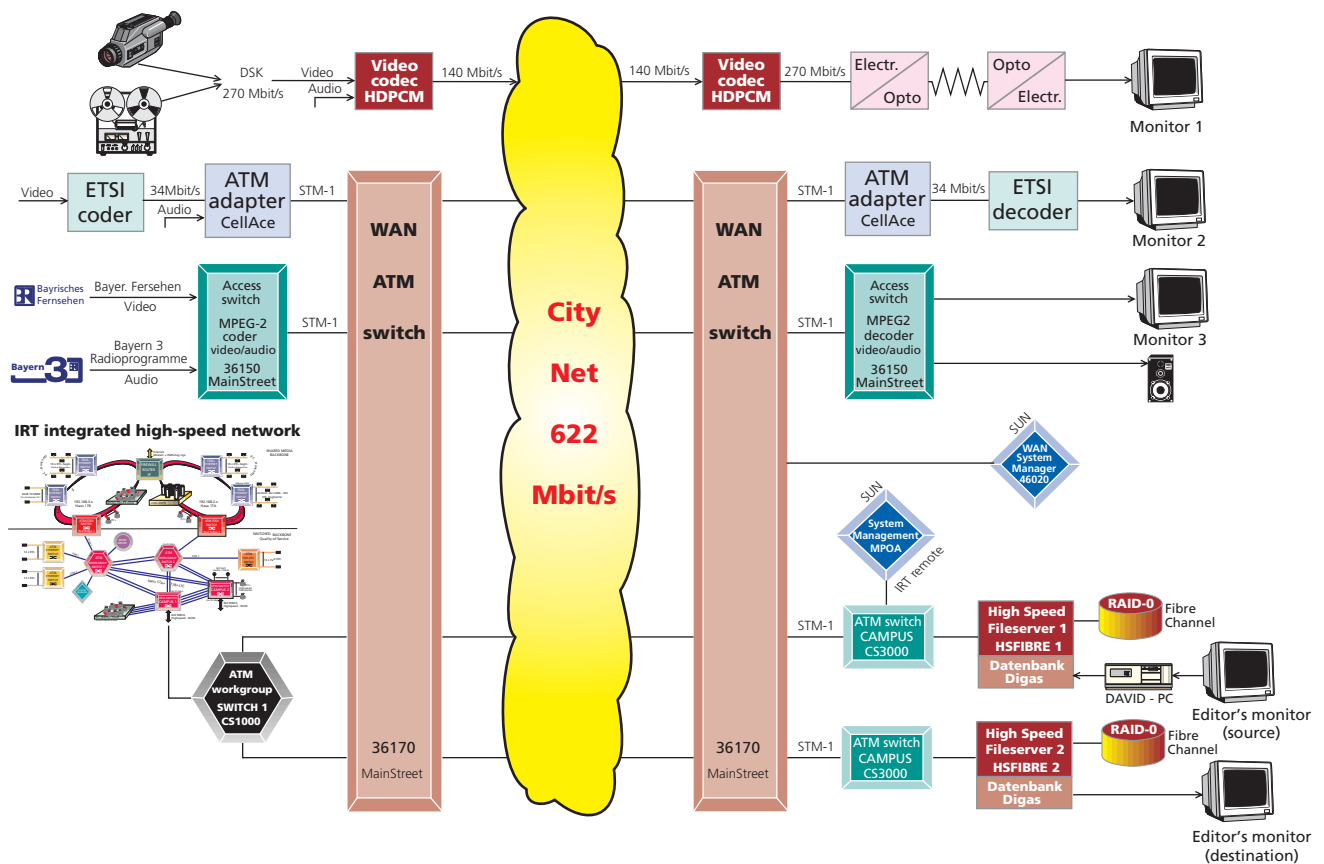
DSK
270 Mbit/s
Video
Audio
Video codec HDPCM
140 Mbit/s
140 Mbit/s
Video codec HDPCM
270 Mbit/s
Electr.
Opto
Opto
Electr.
Monitor 1

Video
ETSI coder
34Mbit/s
Audio
ATM adapter CellAce
STM-1
WAN
ATM
switch
City
Net
622
Mbit/s
WAN
ATM
switch
STM-1
ATM adapter CellAce
34 Mbit/s
ETSI decoder
Monitor 2

Bayrisches Fernsehen
Bayer. Fersehen
Video
Access switch
MPEG-2 coder video/audio
36150 MainStreet
STM-1
Bayern 3
Bayern 3 Radioprogramme
Audio
STM-1
Access switch
MPEG2 decoder video/audio
36150 MainStreet
Monitor 3

IRT integrated high-speed network

SUN
WAN System Manager 46020
SUN
System Management MPOA
IRT remote

STM-1
ATM switch CAMPUS CS3000
High Speed Fileserver 1 HSFIBRE 1
Datenbank Digas
RAID-0
Fibre Channel
DAVID - PC
Editor's monitor (source)

ATM workgroup SWITCH 1 CS1000
36170
MainStreet
36170
MainStreet
STM-1
ATM switch CAMPUS CS3000
High Speed Fileserver 2 HSFIBRE 2
Datenbank Digas
RAID-0
Fibre Channel
Editor's monitor (destination)